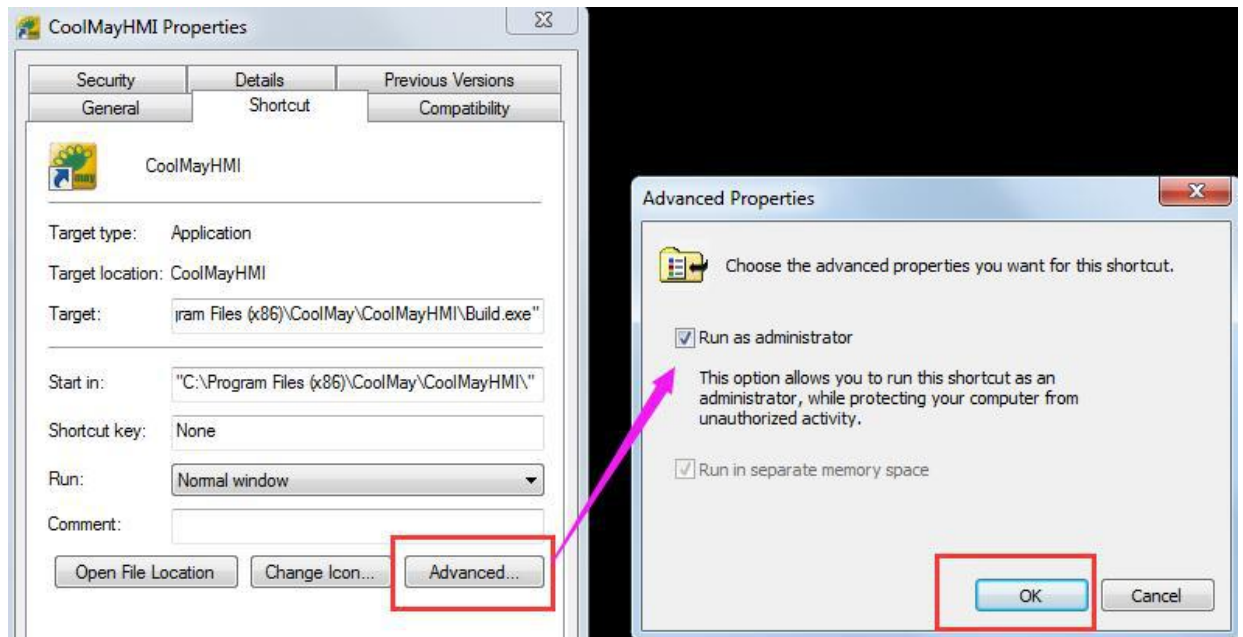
CoolMayHMI Properties

Security
Details
Previous Versions
General
Shortcut
Compatibility

CoolMayHMI

Target type: Application

Target location: CoolMayHMI

Target: ıram Files (x86)\CoolMay\CoolMayHMI\Build.exe"

Start in: "C:\Program Files (x86)\CoolMay\CoolMayHMI\"

Shortcut key: None

Run: Normal window

Comment:

Open File Location
Change Icon...
Advanced...

Advanced Properties

Choose the advanced properties you want for this shortcut.

Run as administrator

This option allows you to run this shortcut as an administrator, while protecting your computer from unauthorized activity.

Run in separate memory space

OK
Cancel